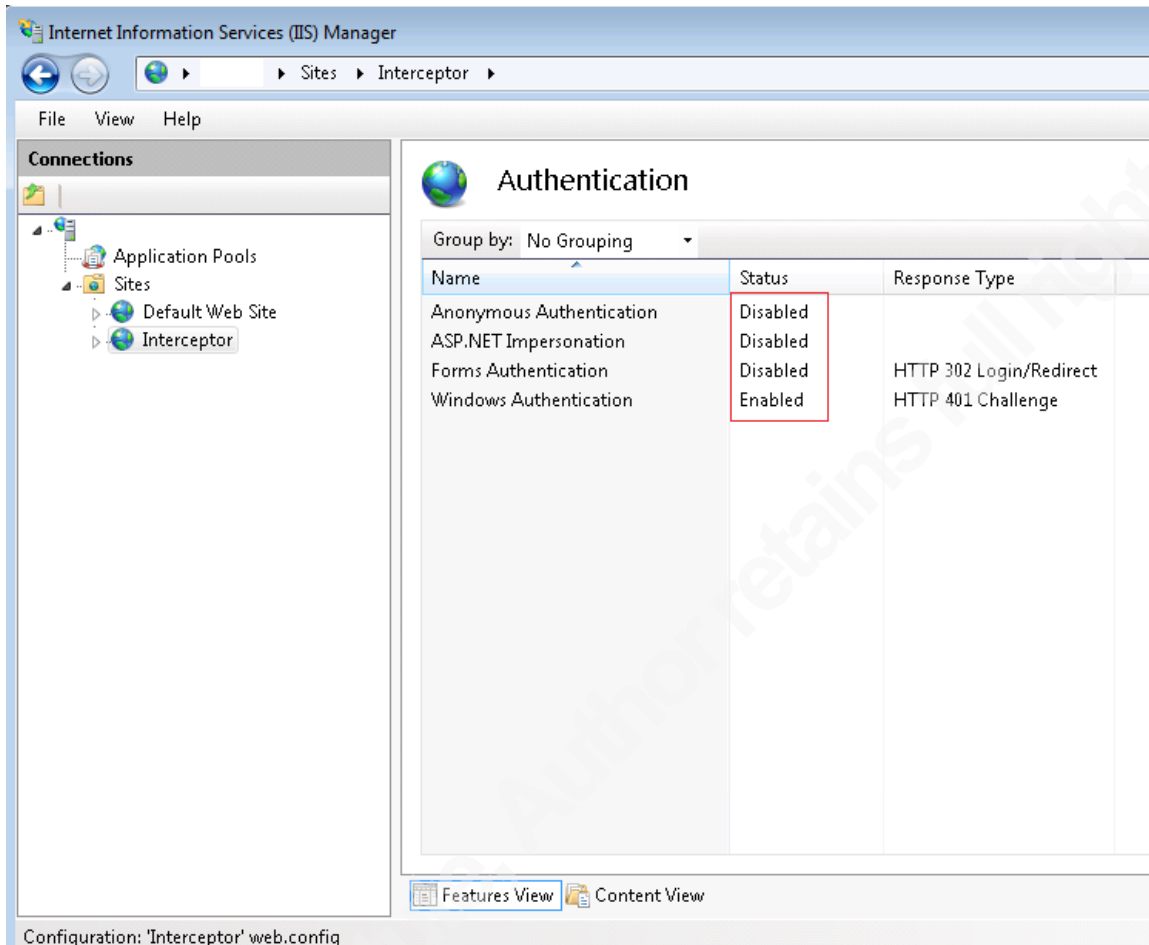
Internet Information Services (IIS) Manager

▸ Sites ▸ Interceptor ▸

File View Help

Connections

Application Pools
Sites
Default Web Site
Interceptor

Authentication

Group by: No Grouping

| Name | Status | Response Type |
|---|---|---|
| Anonymous Authentication | Disabled | |
| ASP.NET Impersonation | Disabled | |
| Forms Authentication | Disabled | HTTP 302 Login/Redirect |
| Windows Authentication | Enabled | HTTP 401 Challenge |

Features View Content View

Configuration: 'Interceptor' web.config

Author retains full rights